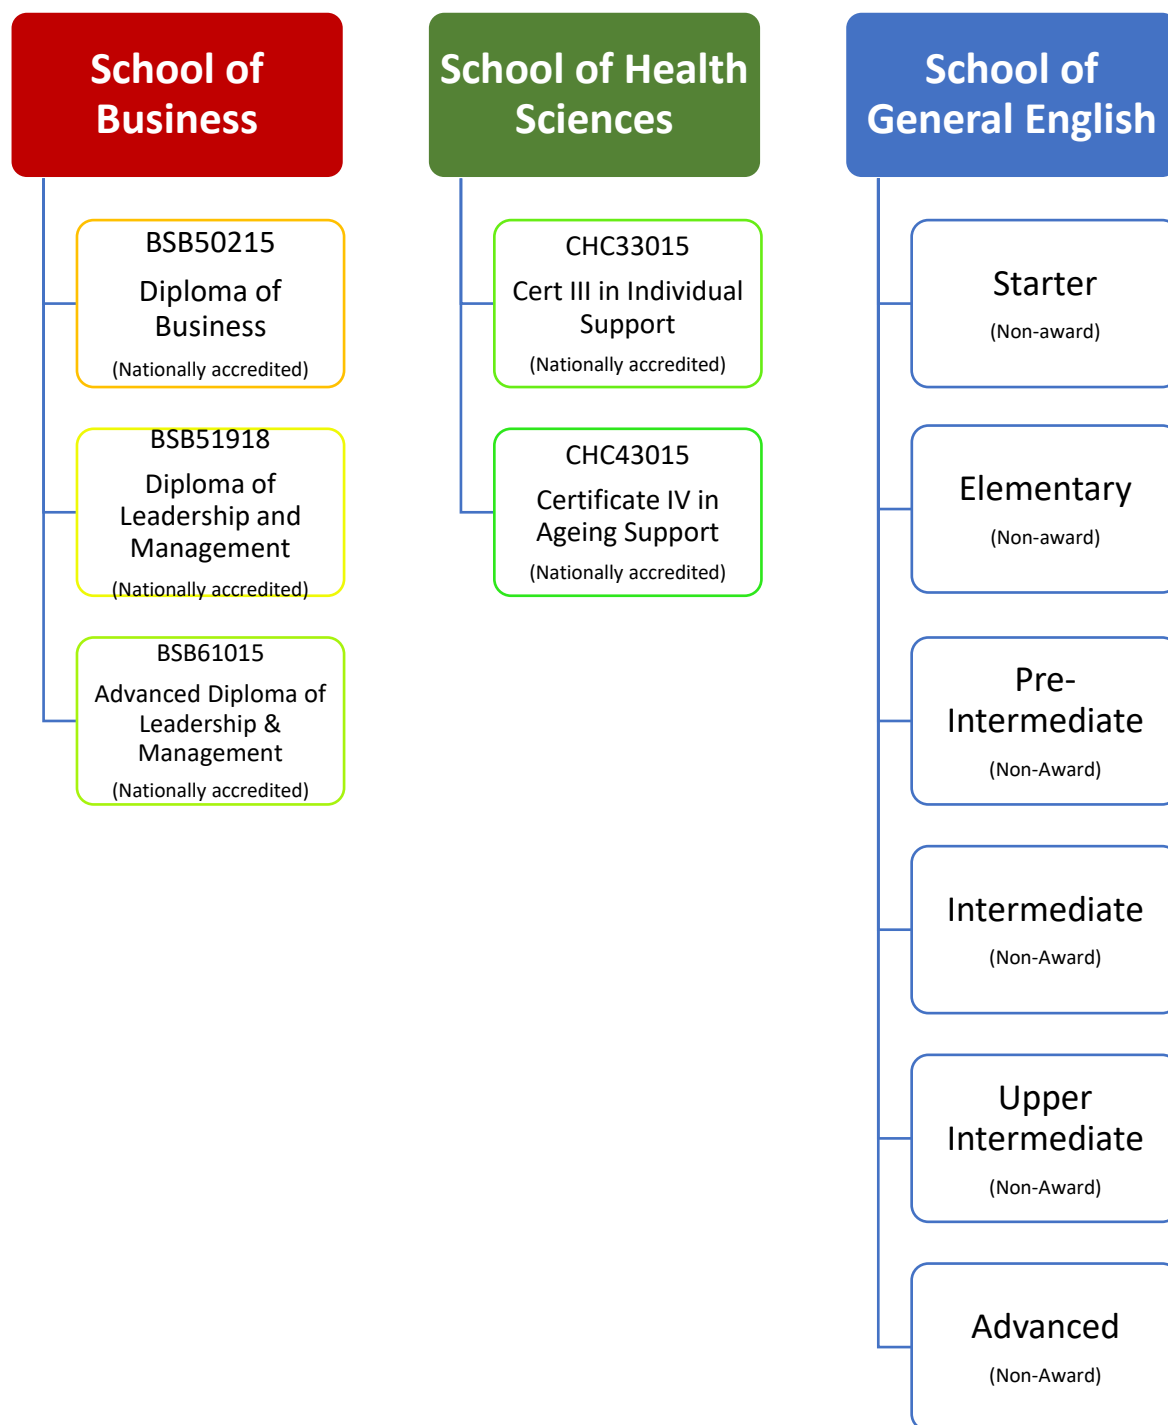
School of Business

BSB50215
Diploma of Business
(Nationally accredited)

BSB51918
Diploma of Leadership and Management
(Nationally accredited)

BSB61015
Advanced Diploma of Leadership & Management
(Nationally accredited)

School of Health Sciences

CHC33015
Cert III in Individual Support
(Nationally accredited)

CHC43015
Certificate IV in Ageing Support
(Nationally accredited)

School of General English

Starter
(Non-award)

Elementary
(Non-award)

Pre-Intermediate
(Non-Award)

Intermediate
(Non-Award)

Upper Intermediate
(Non-Award)

Advanced
(Non-Award)